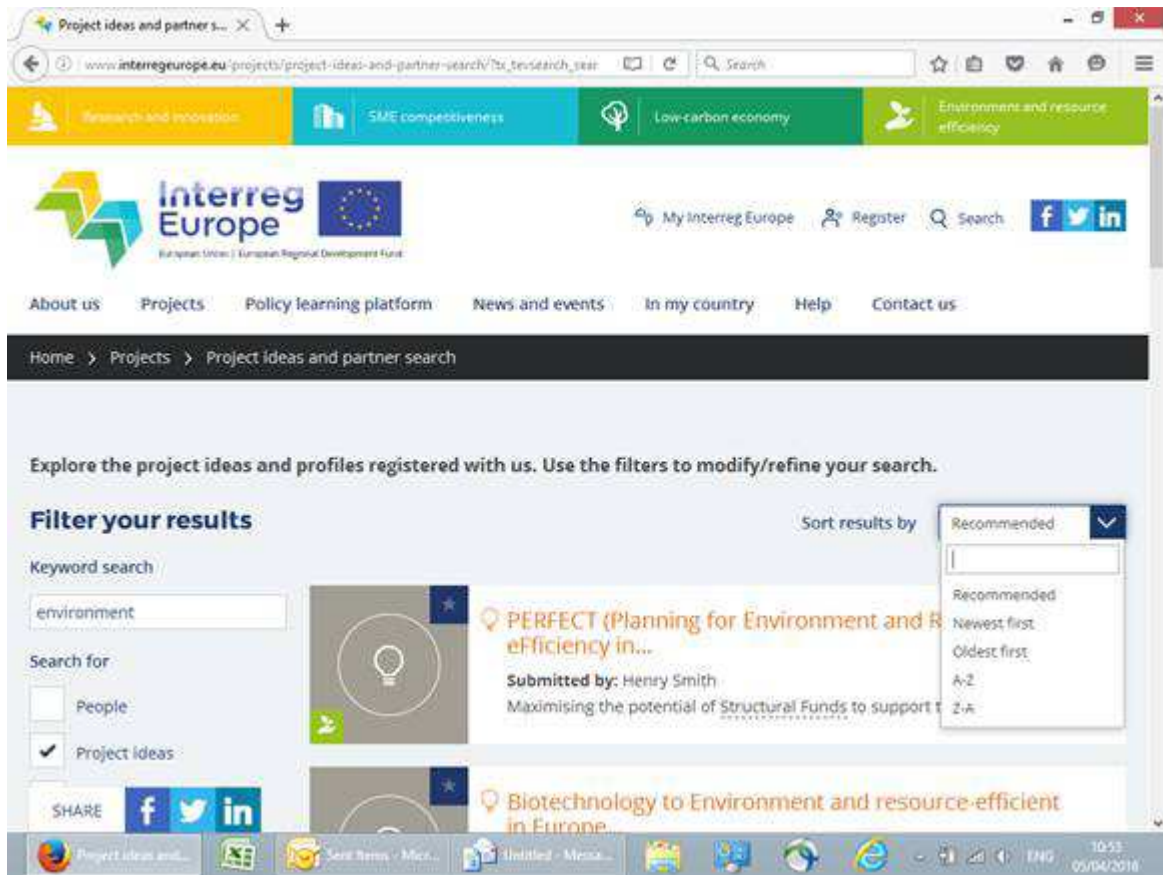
Project ideas and partner s... ×  +

www.interregeurope.eu/projects/project-ideas-and-partner-search/?tx_tevsearch_sear

Search

Research and innovation

SME competitiveness

Low-carbon economy

Environment and resource efficiency

Interreg Europe

European Union | European Regional Development Fund

My Interreg Europe  Register  Search

f  in

About us  Projects  Policy learning platform  News and events  In my country  Help  Contact us

Home > Projects > Project ideas and partner search

Explore the project ideas and profiles registered with us. Use the filters to modify/refine your search.

Filter your results

Sort results by

Recommended

Recommended

Newest first

Oldest first

A-Z

Z-A

Keyword search

environment

Search for

People

Project ideas

SHARE

f  in

PERFECT (Planning for Environment and R eFficiency in...

Submitted by: Henry Smith

Maximising the potential of Structural Funds to support t

Biotechnology to Environment and resource-efficient in Europe...

Project ideas and...

Sent Items - Micr...

Untitled - Messa...

ENG

10:53
05/04/2016